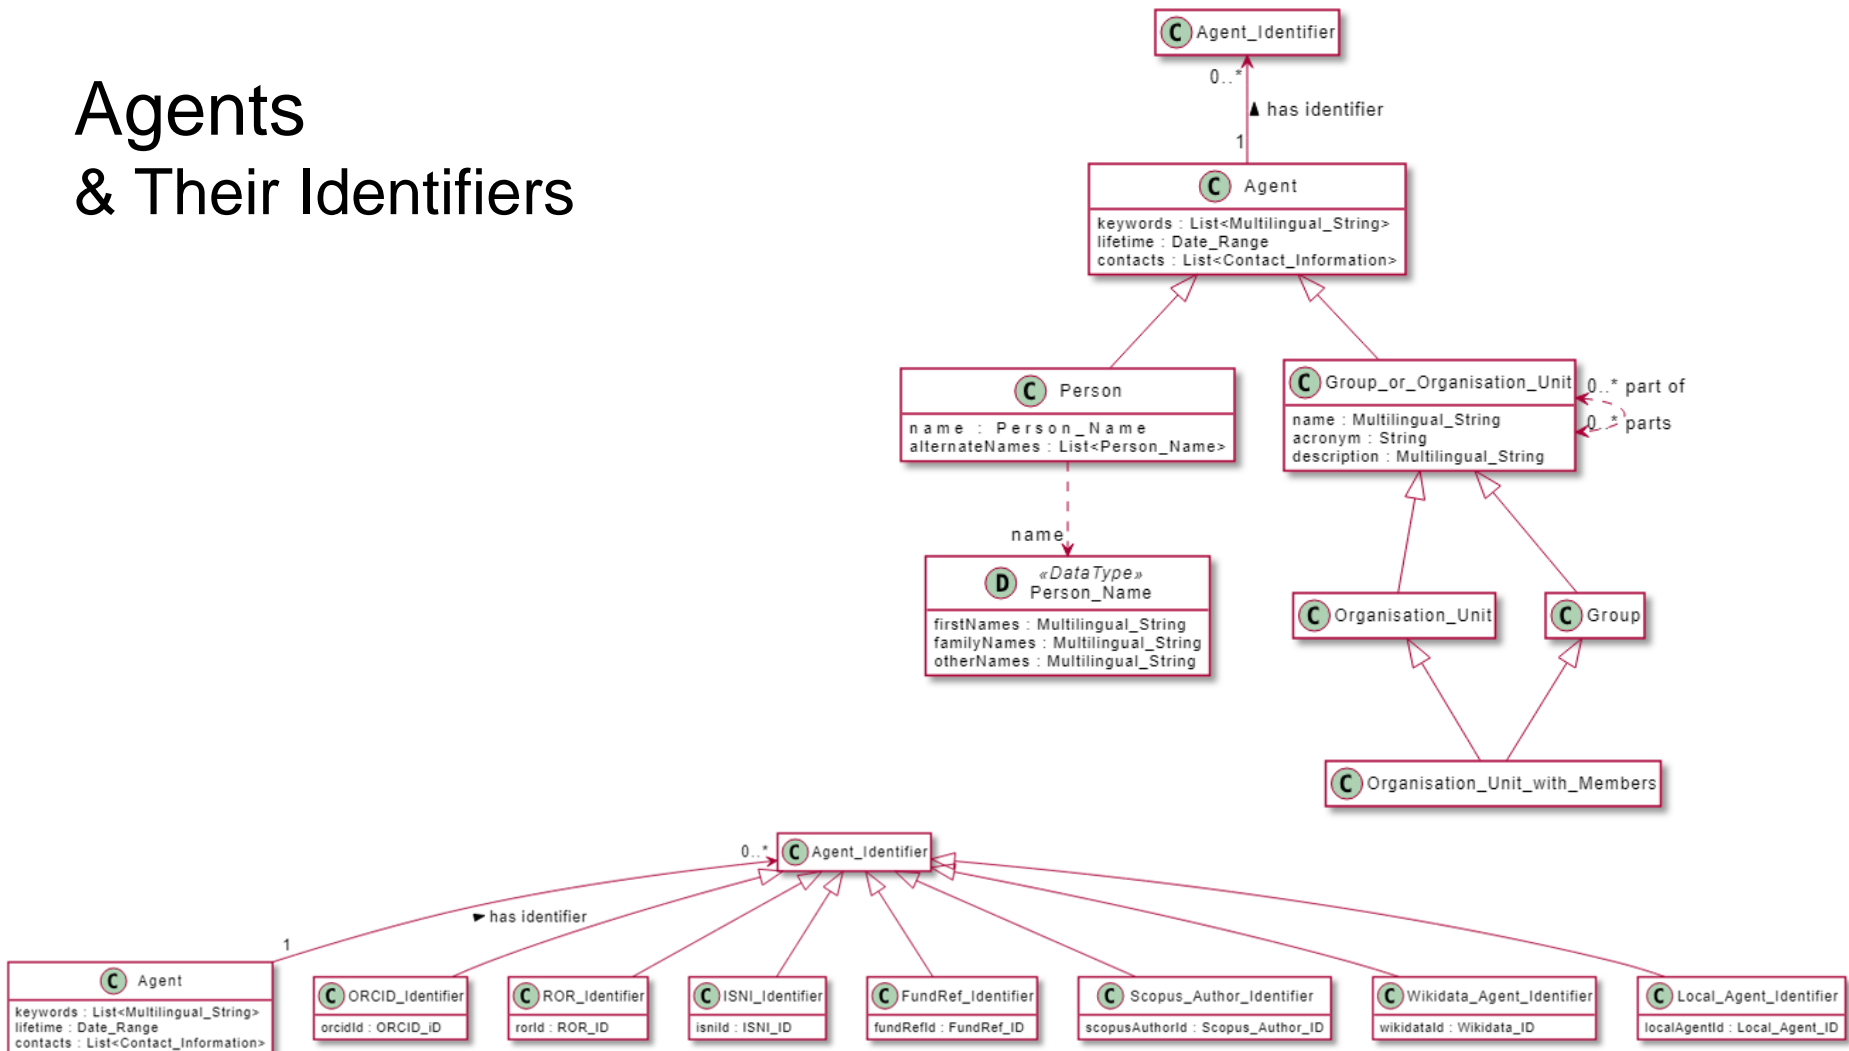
Agents
& Their Identifiers

C Agent_Identifier

0..*

▲ has identifier

1

C Agent

keywords : List<Multilingual_String>
lifetime : Date_Range
contacts : List<Contact_Information>

C Person

name : Person_Name
alternateNames : List<Person_Name>

C Group_or_Organisation_Unit

0..* part of

0..* parts

name : Multilingual_String
acronym : String
description : Multilingual_String

name

D «DataType» Person_Name

firstNames : Multilingual_String
familyNames : Multilingual_String
otherNames : Multilingual_String

C Organisation_Unit

C Group

C Organisation_Unit_with_Members

0..*

C Agent_Identifier

► has identifier

1

C Agent

keywords : List<Multilingual_String>
lifetime : Date_Range
contacts : List<Contact_Information>

C ORCID_Identifier

orcidId : ORCID_ID

C ROR_Identifier

rorId : ROR_ID

C ISNI_Identifier

isniId : ISNI_ID

C FundRef_Identifier

fundRefId : FundRef_ID

C Scopus_Author_Identifier

scopusAuthorId : Scopus_Author_ID

C Wikidata_Agent_Identifier

wikidataId : Wikidata_ID

C Local_Agent_Identifier

localAgentId : Local_Agent_ID